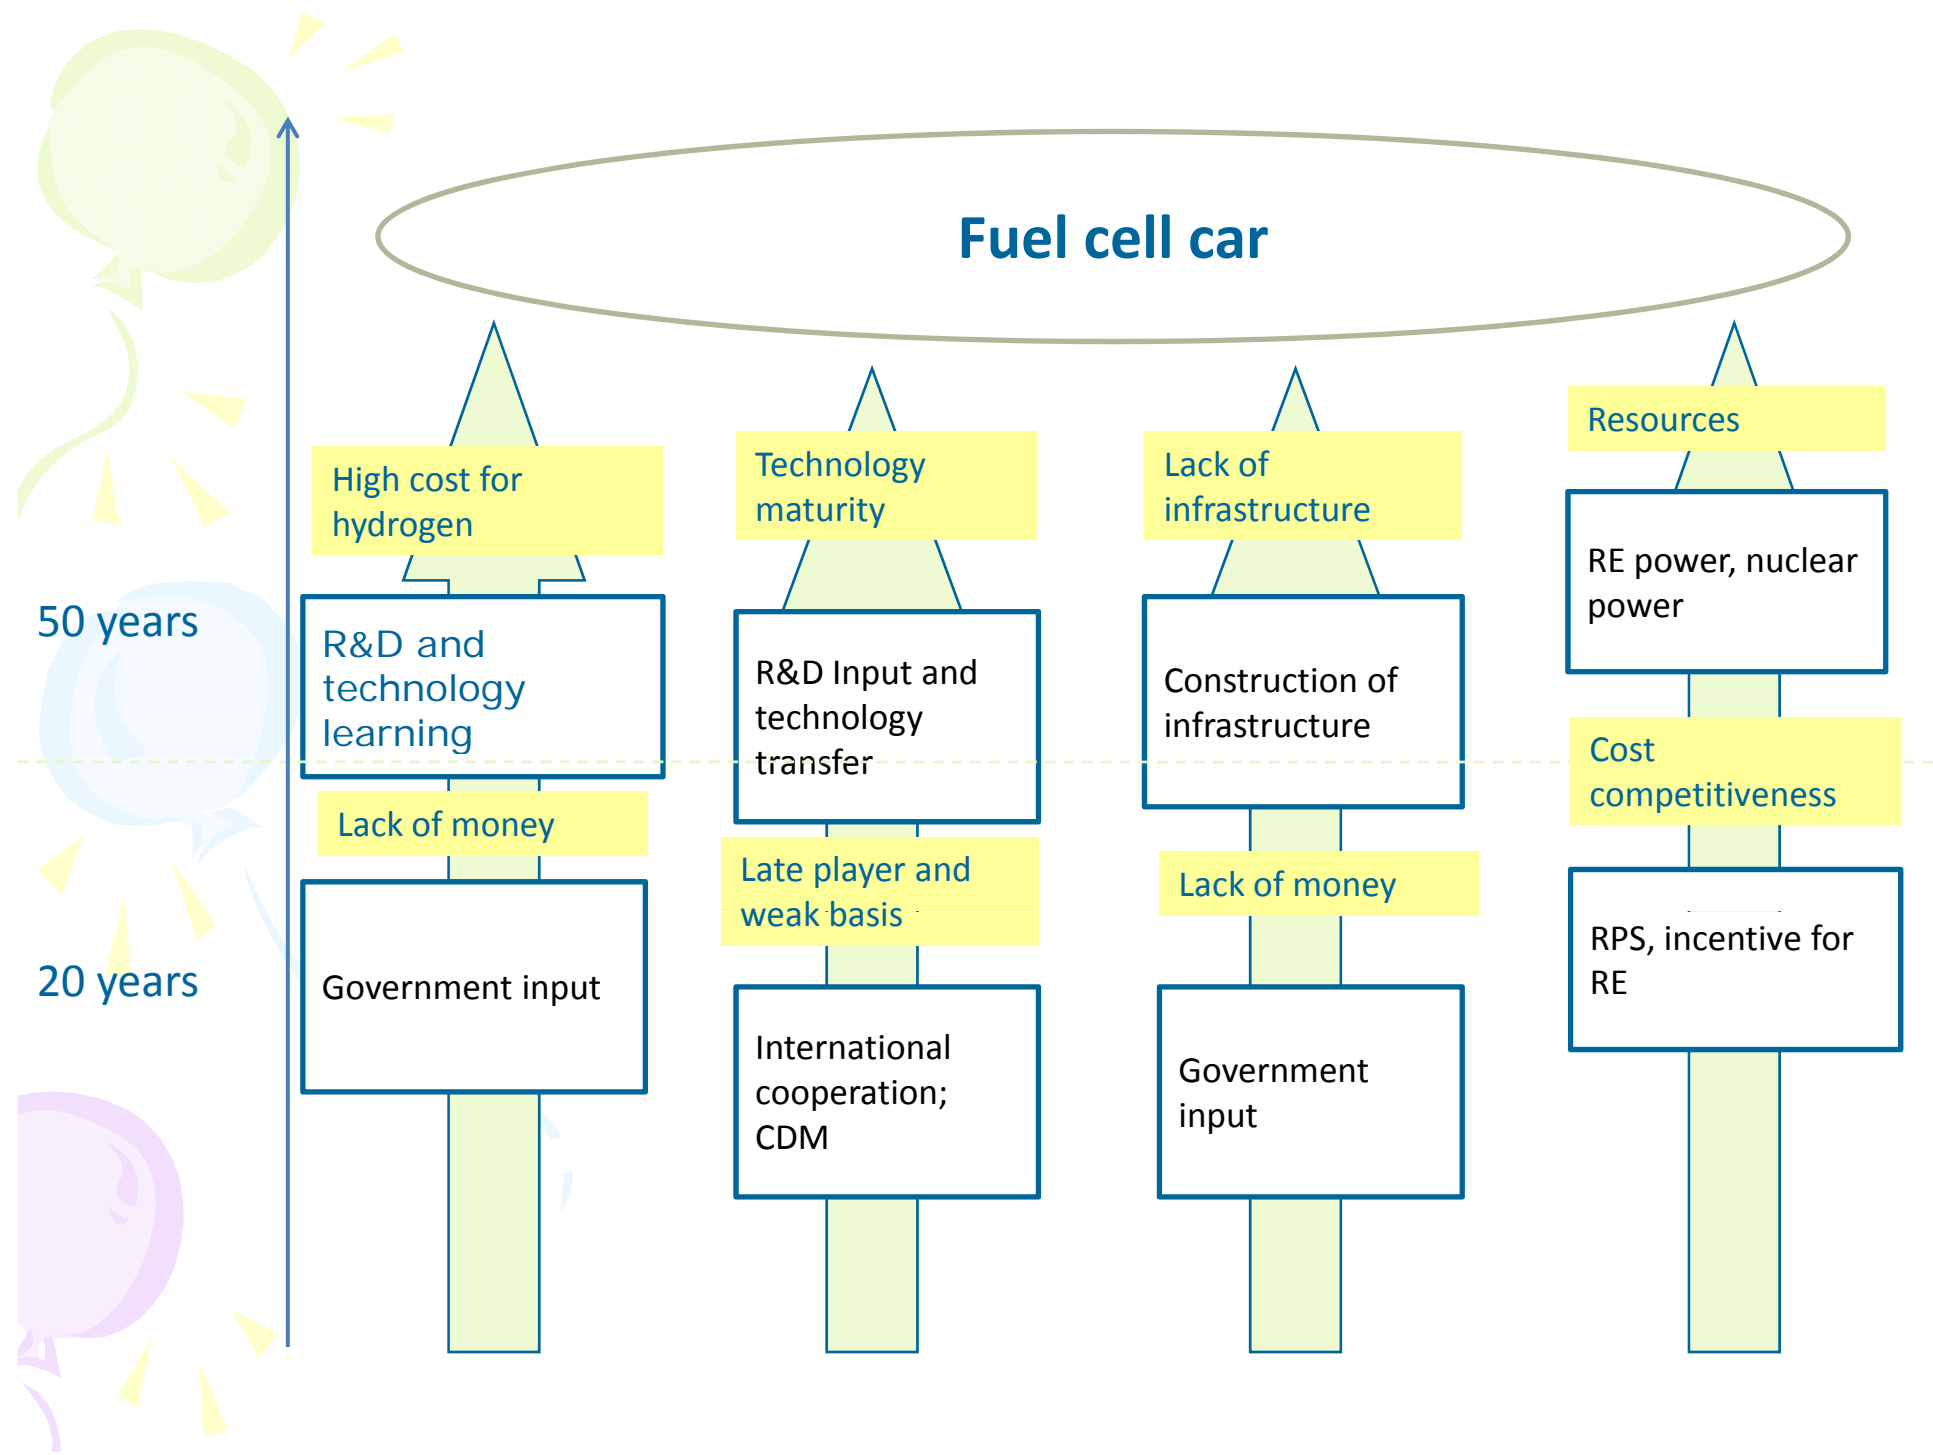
Fuel cell car

50 years

20 years

High cost for hydrogen

R&D and technology learning

Lack of money

Government input

Technology maturity

R&D Input and technology transfer

Late player and weak basis

International cooperation; CDM

Lack of infrastructure

Construction of infrastructure

Lack of money

Government input

Resources

RE power, nuclear power

Cost competitiveness

RPS, incentive for RE